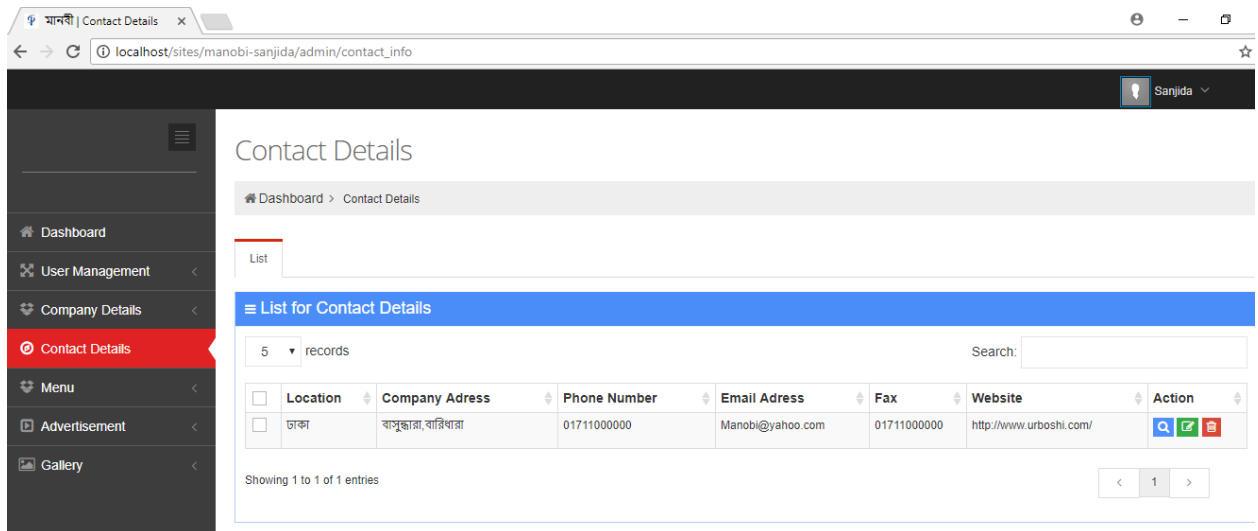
মানবী | Contact Details ×

localhost/sites/manobi-sanjida/admin/contact_info

Sanjida

Dashboard
User Management
Company Details
Contact Details
Menu
Advertisement
Gallery

Contact Details

Dashboard > Contact Details

List

≡ List for Contact Details

5 records

Search:

| | Location | Company Adress | Phone Number | Email Adress | Fax | Website | Action |
|---|---|---|---|---|---|---|---|
| | ঢাকা | বাসুন্ধারা,বারিধারা | 01711000000 | Manobi@yahoo.com | 01711000000 | http://www.urboshi.com/ | |

Showing 1 to 1 of 1 entries

‹ 1 ›